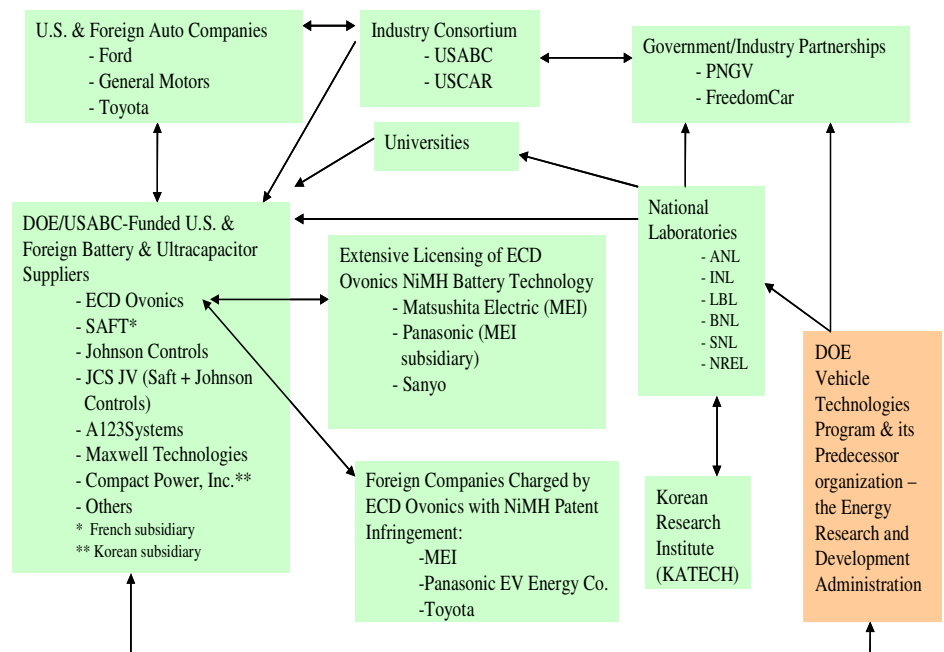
U.S. & Foreign Auto Companies
- Ford
- General Motors
- Toyota

Industry Consortium
- USABC
- USCAR

Government/Industry Partnerships
- PNGV
- FreedomCar

Universities

DOE/USABC-Funded U.S. & Foreign Battery & Ultracapacitor Suppliers
- ECD Ovonics
- SAFT*
- Johnson Controls
- JCS JV (Saft + Johnson Controls)
- A123Systems
- Maxwell Technologies
- Compact Power, Inc.**
- Others
* French subsidiary
** Korean subsidiary

Extensive Licensing of ECD Ovonics NiMH Battery Technology
- Matsushita Electric (MEI)
- Panasonic (MEI subsidiary)
- Sanyo

National Laboratories
- ANL
- INL
- LBL
- BNL
- SNL
- NREL

DOE Vehicle Technologies Program & its Predecessor organization – the Energy Research and Development Administration

Foreign Companies Charged by ECD Ovonics with NiMH Patent Infringement:
-MEI
-Panasonic EV Energy Co.
-Toyota

Korean Research Institute (KATECH)